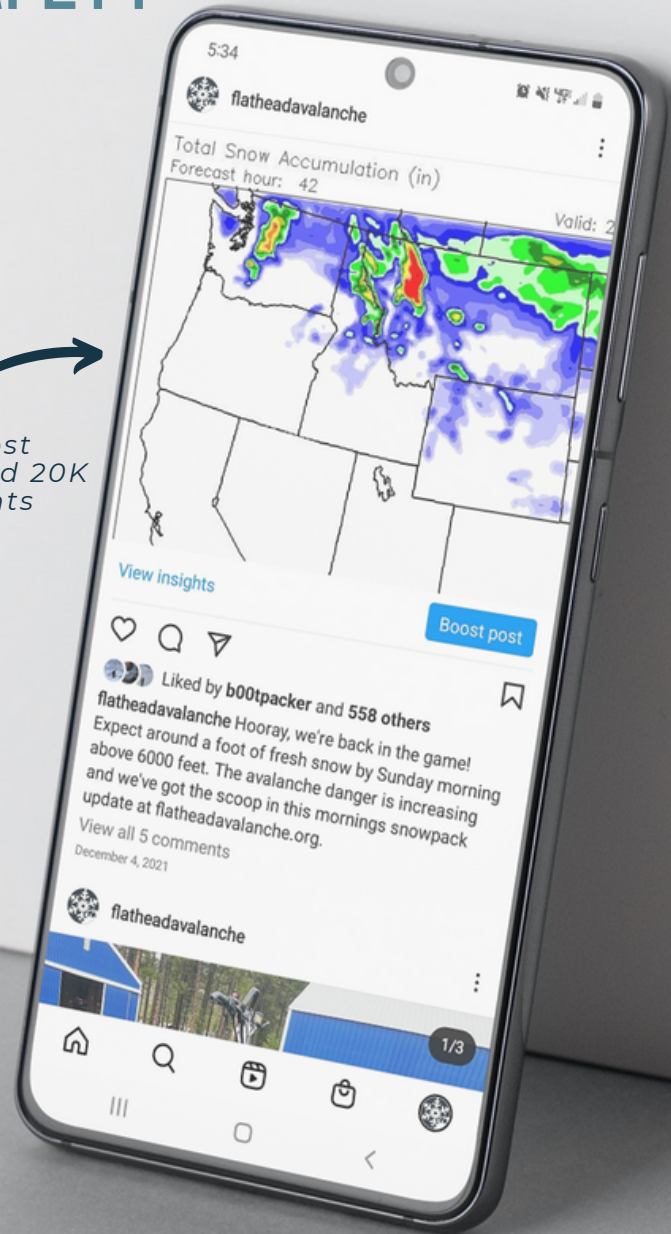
AFETY

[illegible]st
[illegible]d 20K
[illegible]ts

5:34

flatheadavalanche

Total Snow Accumulation (in)
Forecast hour: 42

Valid: 2

View insights

Boost post

Liked by b00tpacker and 558 others

flatheadavalanche Hooray, we're back in the game! Expect around a foot of fresh snow by Sunday morning above 6000 feet. The avalanche danger is increasing and we've got the scoop in this mornings snowpack update at flatheadavalanche.org.

View all 5 comments

December 4, 2021

flatheadavalanche

1/3